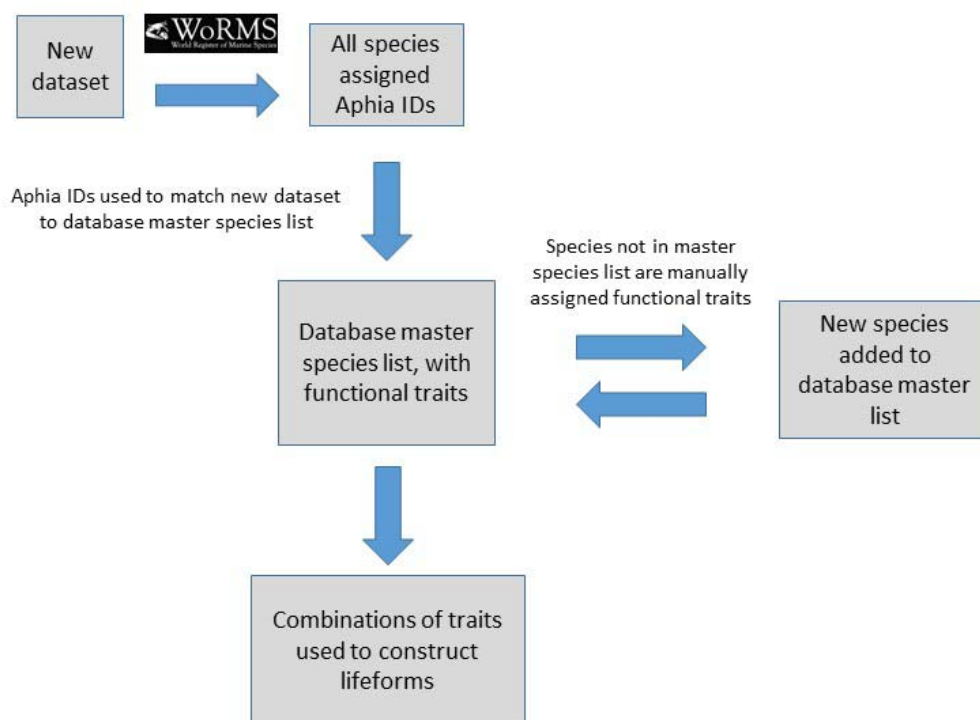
New dataset

WoRMS
World Register of Marine Species

All species assigned Aphia IDs

Aphia IDs used to match new dataset to database master species list

Database master species list, with functional traits

Species not in master species list are manually assigned functional traits

New species added to database master list

Combinations of traits used to construct lifeforms